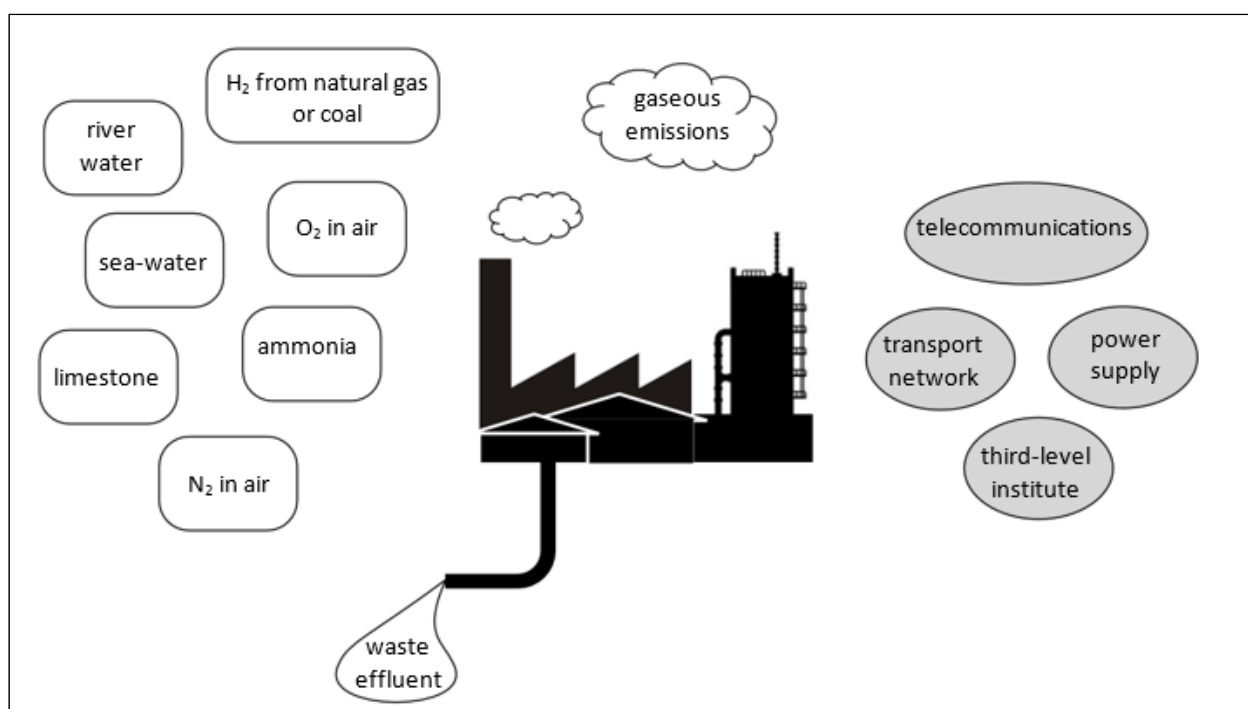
$H_2$ from natural gas or coal

river water

$O_2$ in air

sea-water

ammonia

limestone

$N_2$ in air

gaseous emissions

telecommunications

transport network

power supply

third-level institute

waste effluent